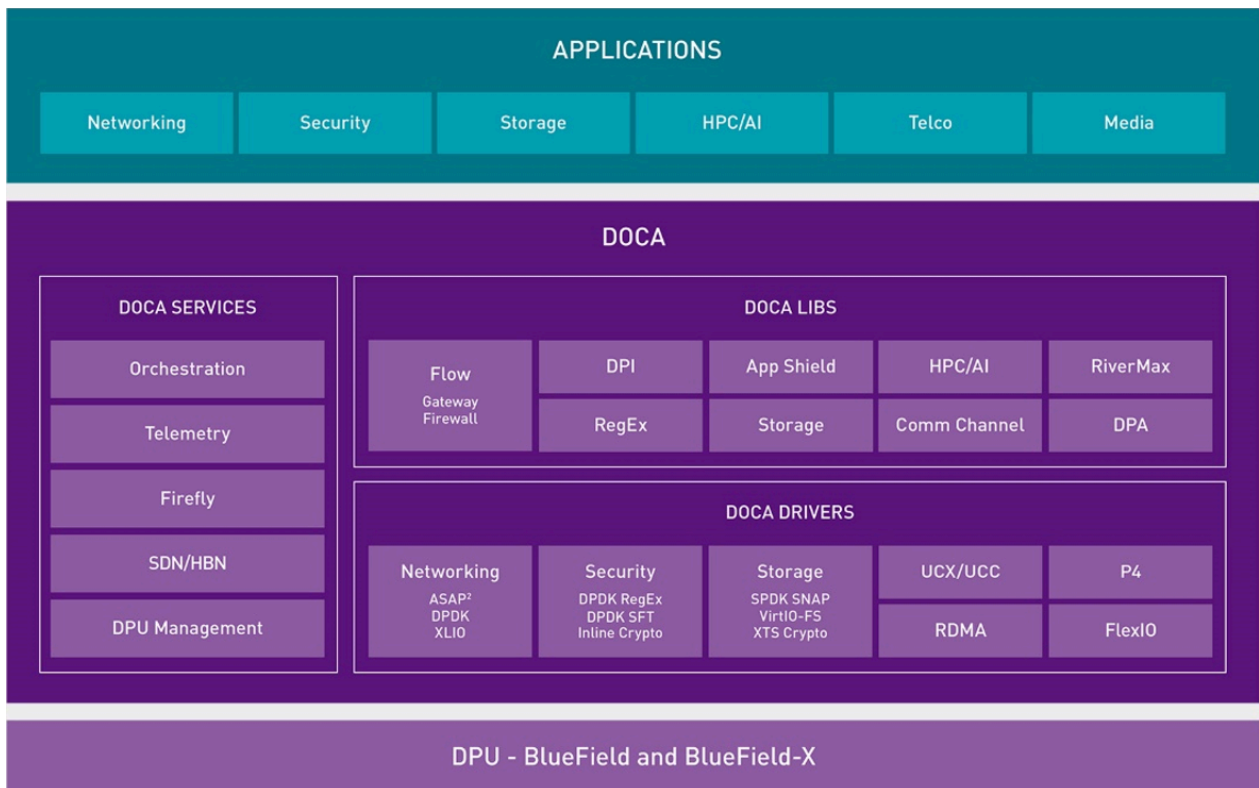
APPLICATIONS

Networking
Security
Storage
HPC/AI
Telco
Media

DOCA

DOCA SERVICES

Orchestration
Telemetry
Firefly
SDN/HBN
DPU Management

DOCA LIBS

Flow
Gateway
Firewall
DPI
App Shield
HPC/AI
RiverMax
RegEx
Storage
Comm Channel
DPA

DOCA DRIVERS

Networking
ASAP$^2$
DPDK
XLIO
Security
DPDK RegEx
DPDK SFT
Inline Crypto
Storage
SPDK SNAP
VirtIO-FS
XTS Crypto
UCX/UCC
P4
RDMA
FlexIO

DPU - BlueField and BlueField-X